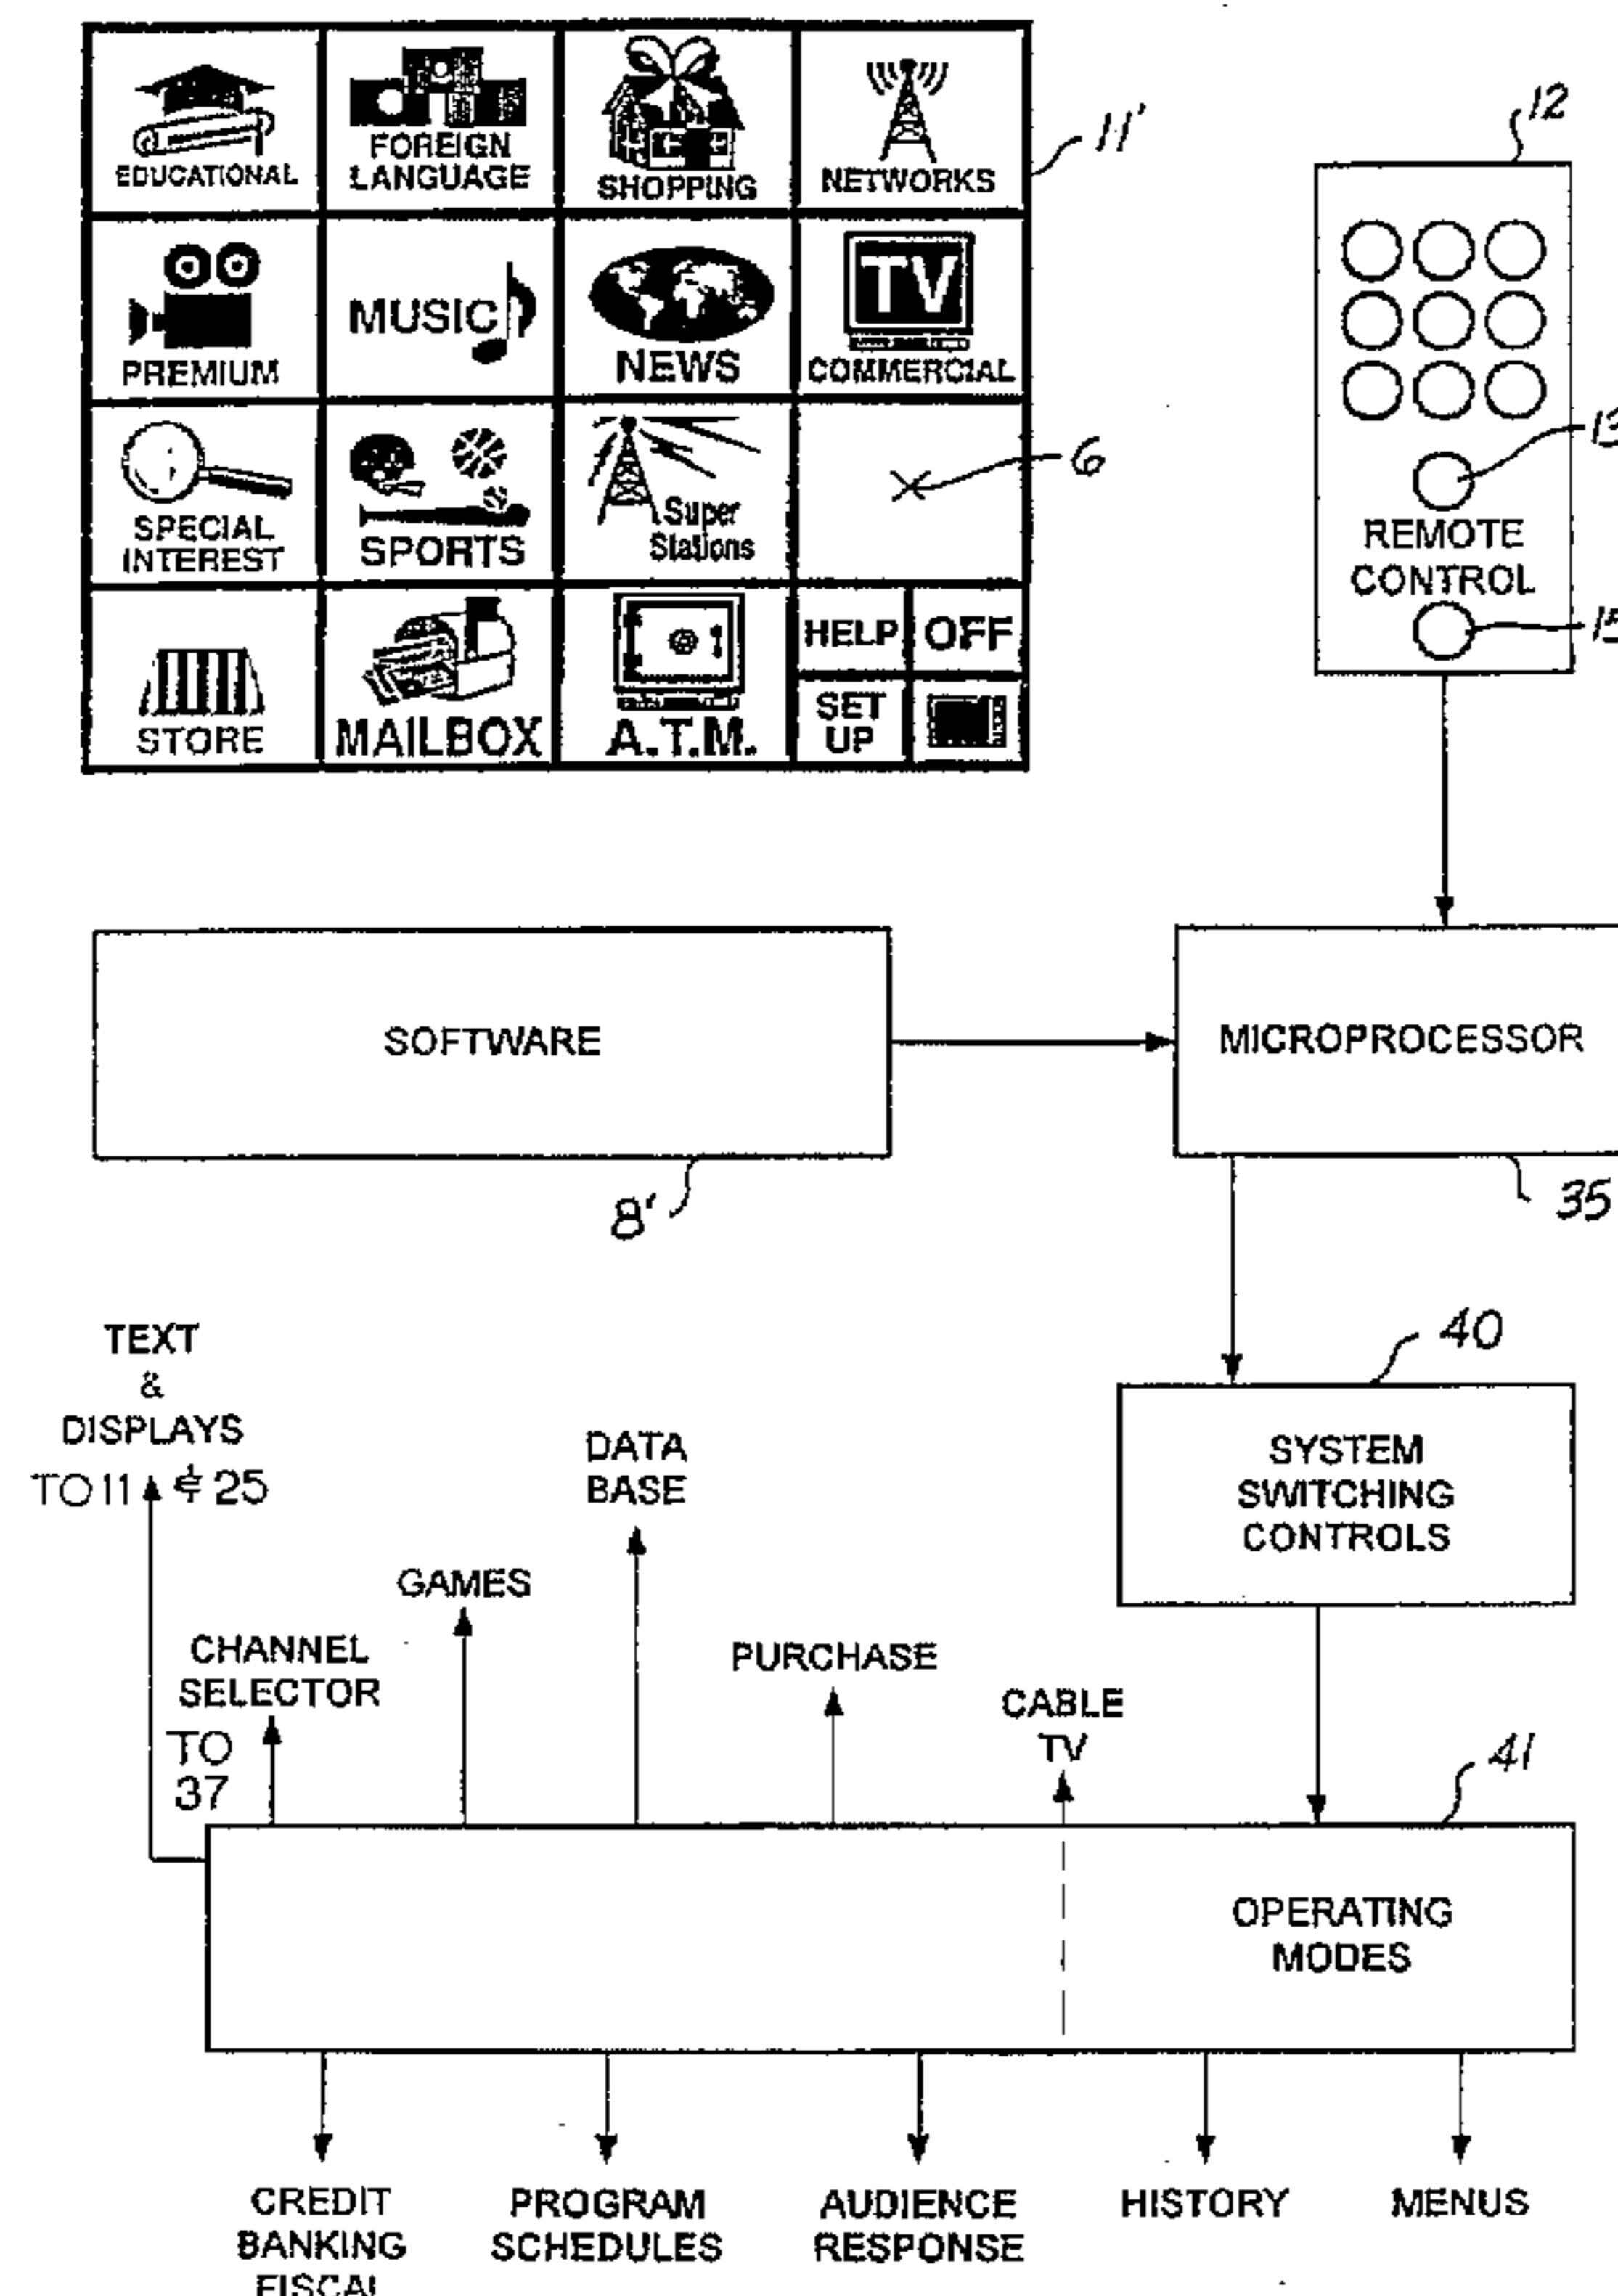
EDUCATIONAL
FOREIGN LANGUAGE
SHOPPING
NETWORKS
11'
PREMIUM
MUSIC
NEWS
TV
COMMERCIAL
SPECIAL INTEREST
SPORTS
Super Stations
6
STORE
MAILBOX
A.T.M.
HELP
OFF
SET UP

12
REMOTE CONTROL
13
15

SOFTWARE
8'
MICROPROCESSOR
35

TEXT & DISPLAYS TO 11 ⚬ & 25
DATA BASE
GAMES
CHANNEL SELECTOR TO 37
PURCHASE
CABLE TV
40
SYSTEM SWITCHING CONTROLS
41
OPERATING MODES

CREDIT BANKING FISCAL
PROGRAM SCHEDULES
AUDIENCE RESPONSE
HISTORY
MENUS